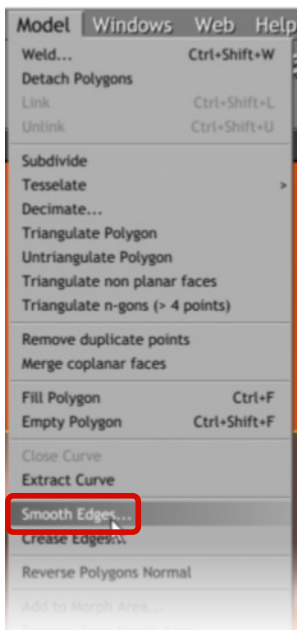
Model Windows Web Help

Weld... Ctrl+Shift+W
Detach Polygons
Link Ctrl+Shift+L
Unlink Ctrl+Shift+U

Subdivide
Tesselate >
Decimate...
Triangulate Polygon
Untriangulate Polygon
Triangulate non planar faces
Triangulate n-gons (> 4 points)

Remove duplicate points
Merge coplanar faces

Fill Polygon Ctrl+F
Empty Polygon Ctrl+Shift+F

Close Curve
Extract Curve

Smooth Edges...
Crease Edges...

Reverse Polygons Normal

Add to Morph Area...